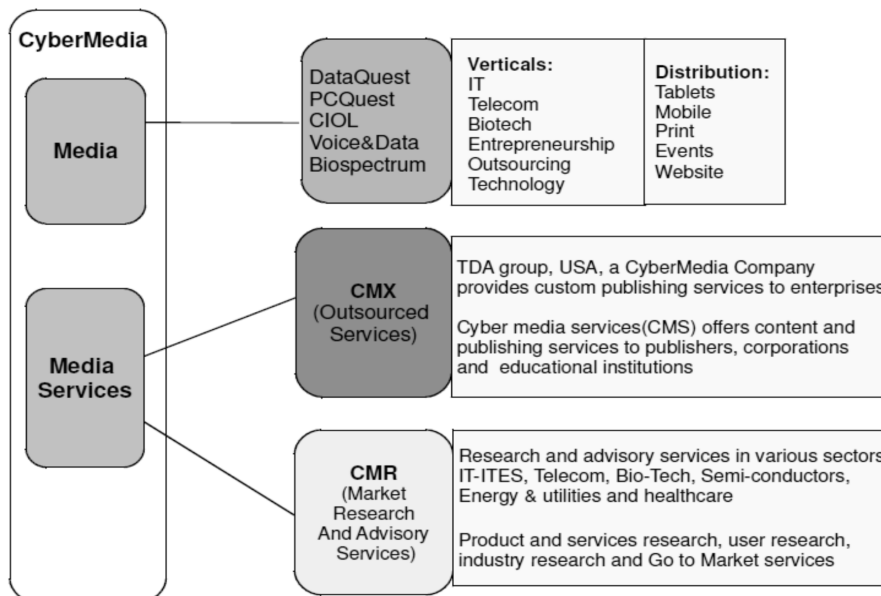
CyberMedia

Media

Media Services

DataQuest
PCQuest
CIOL
Voice&Data
Biospectrum

Verticals:
IT
Telecom
Biotech
Entrepreneurship
Outsourcing
Technology

Distribution:
Tablets
Mobile
Print
Events
Website

CMX
(Outsourced Services)

TDA group, USA, a CyberMedia Company provides custom publishing services to enterprises

Cyber media services(CMS) offers content and publishing services to publishers, corporations and educational institutions

CMR
(Market Research And Advisory Services)

Research and advisory services in various sectors IT-ITES, Telecom, Bio-Tech, Semi-conductors, Energy & utilities and healthcare

Product and services research, user research, industry research and Go to Market services